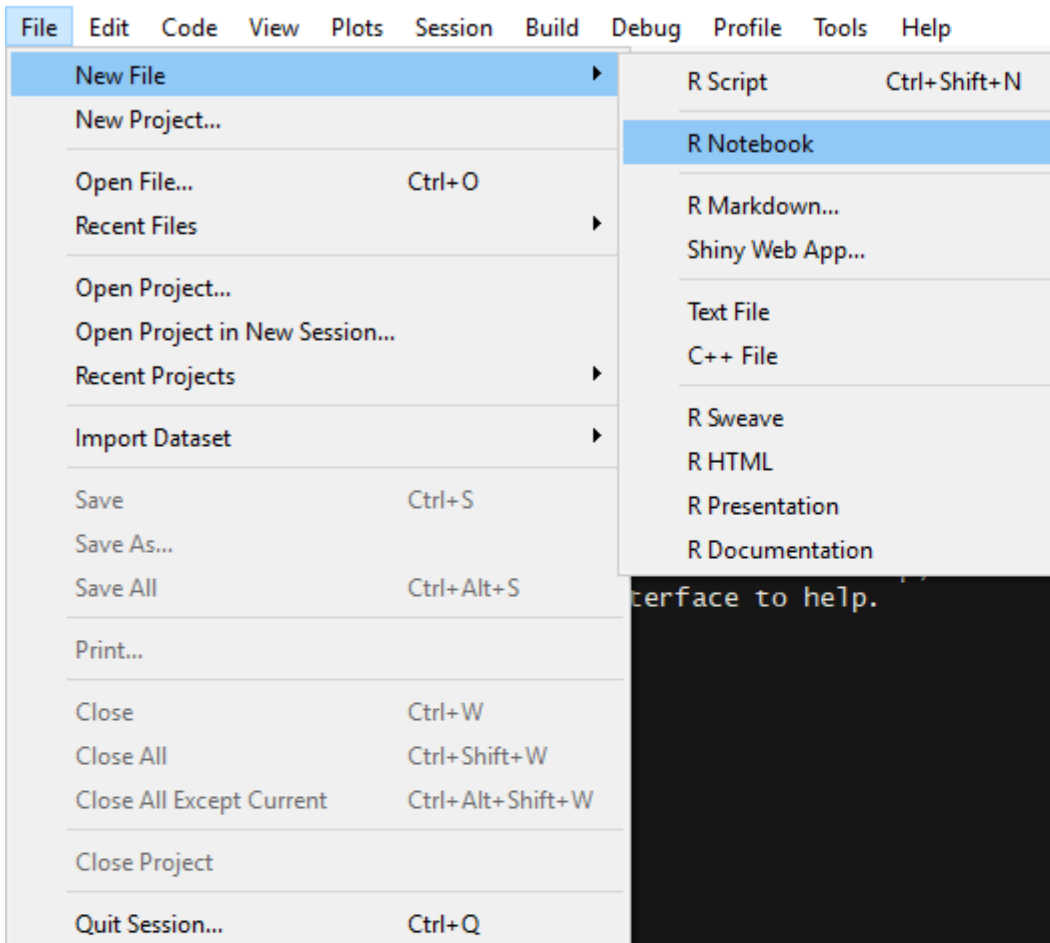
File Edit Code View Plots Session Build Debug Profile Tools Help

New File
New Project...

Open File... Ctrl+O
Recent Files

Open Project...
Open Project in New Session...
Recent Projects

Import Dataset

Save Ctrl+S
Save As...
Save All Ctrl+Alt+S

Print...

Close Ctrl+W
Close All Ctrl+Shift+W
Close All Except Current Ctrl+Alt+Shift+W

Close Project

Quit Session... Ctrl+Q

R Script Ctrl+Shift+N

R Notebook

R Markdown...
Shiny Web App...

Text File
C++ File

R Sweave
R HTML
R Presentation
R Documentation

terface to help.